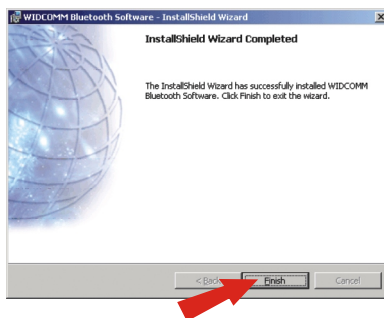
WIDCOMM Bluetooth Software - InstallShield Wizard

InstallShield Wizard Completed

The InstallShield Wizard has successfully installed WIDCOMM Bluetooth Software. Click Finish to exit the wizard.

< Back

Finish

Cancel